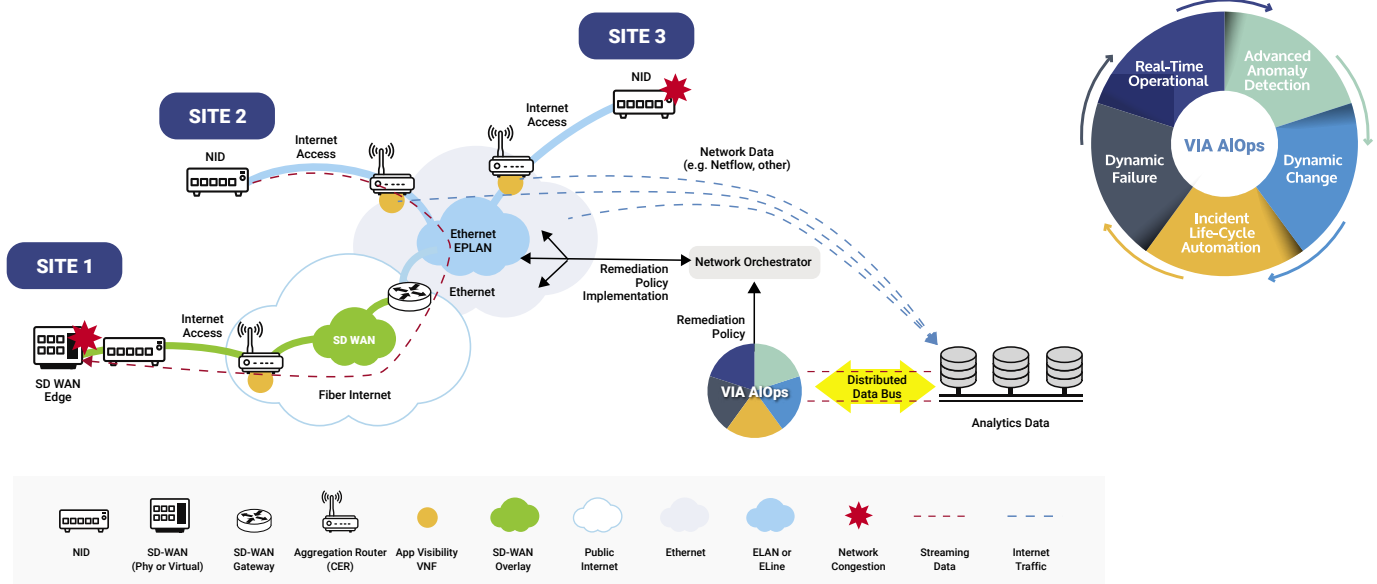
SITE 3

NID

Internet Access

SITE 2

NID

Internet Access

Network Data (e.g. Netflow, other)

Ethernet EPLAN

Ethernet

SITE 1

SD WAN Edge

Internet Access

SD WAN

Fiber Internet

Remediation Policy Implementation

Network Orchestrator

Remediation Policy

VIA AIOps

Distributed Data Bus

Analytics Data

Real-Time Operational

Advanced Anomaly Detection

VIA AIOps

Dynamic Failure

Dynamic Change

Incident Life-Cycle Automation

NID

SD-WAN (Phy or Virtual)

SD-WAN Gateway

Aggregation Router (CER)

App Visibility VNF

SD-WAN Overlay

Public Internet

Ethernet

ELAN or ELine

Network Congestion

Streaming Data

Internet Traffic